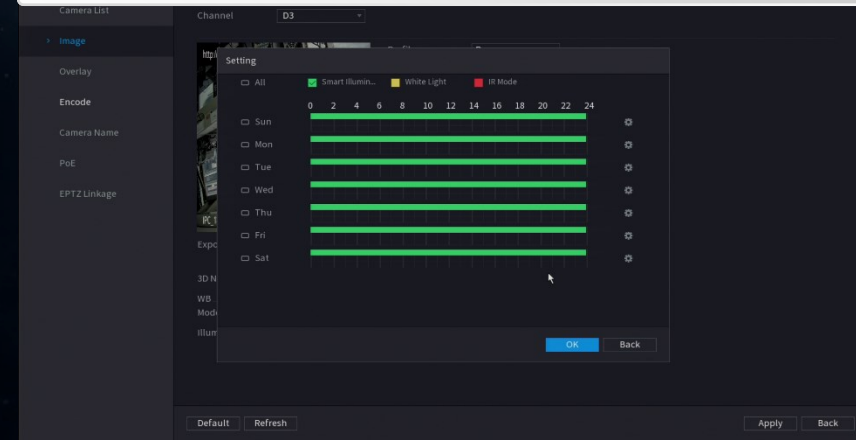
Camera List
Image
Overlay
Encode
Camera Name
PoE
EPTZ Linkage

Channel D3

Setting
All
Smart Illumin...
White Light
IR Mode

0 2 4 6 8 10 12 14 16 18 20 22 24

Sun
Mon
Tue
Wed
Thu
Fri
Sat

Expo
3D N
WB
Mode
Illum

OK
Back

Default
Refresh
Apply
Back